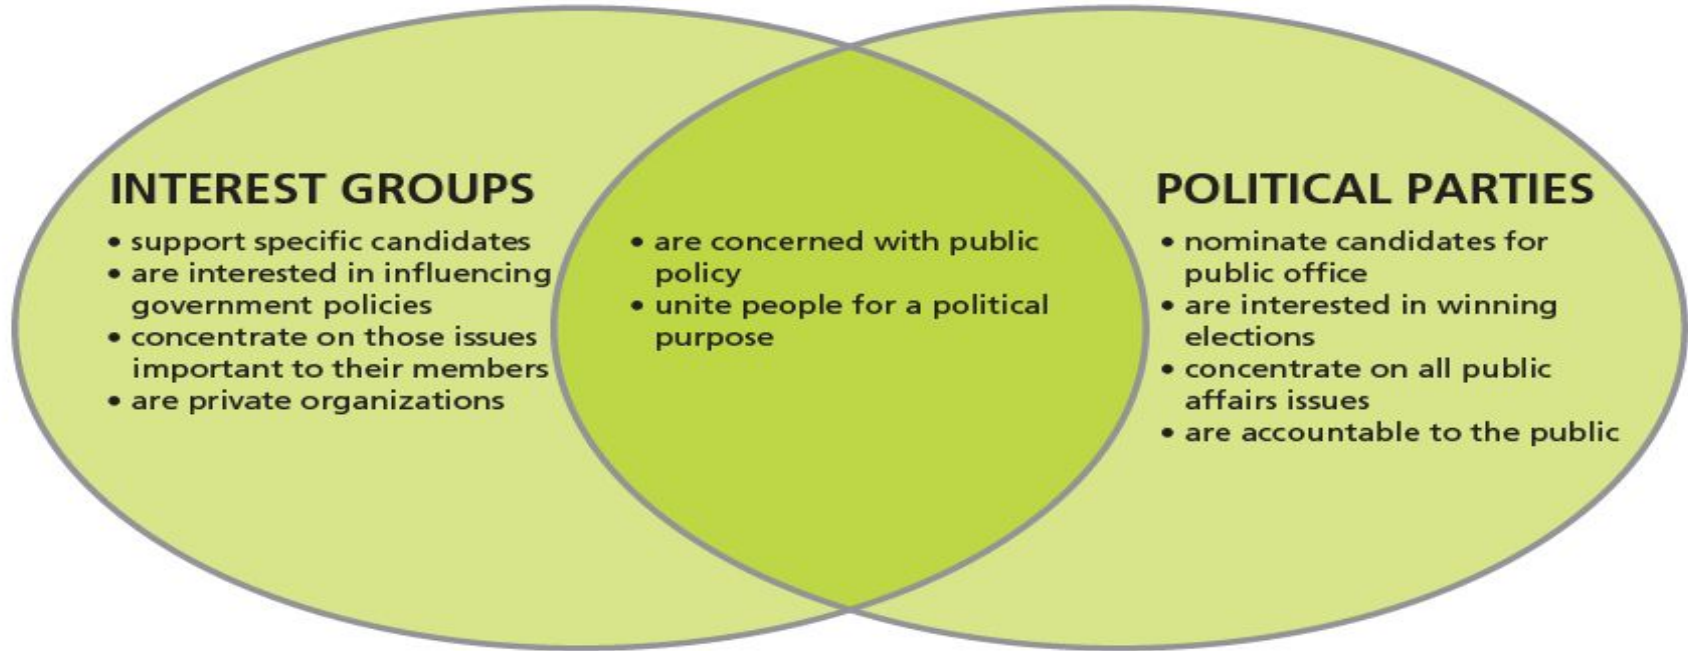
INTEREST GROUPS
• support specific candidates
• are interested in influencing government policies
• concentrate on those issues important to their members
• are private organizations

• are concerned with public policy
• unite people for a political purpose

POLITICAL PARTIES
• nominate candidates for public office
• are interested in winning elections
• concentrate on all public affairs issues
• are accountable to the public